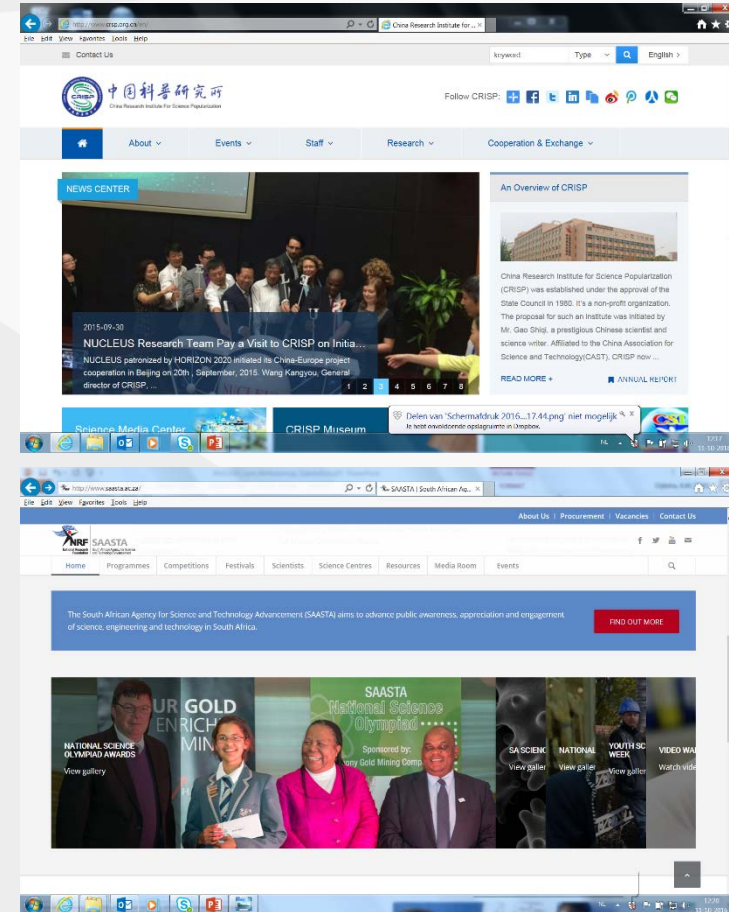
http://www.crisp.org.cn/en/
China Research Institute for ...
File Edit View Favorites Tools Help
Contact Us
keyword
Type
English >
中国科普研究所
China Research Institute For Science Popularization
Follow CRISP:
About
Events
Staff
Research
Cooperation & Exchange
NEWS CENTER
2015-09-30
NUCLEUS Research Team Pay a Visit to CRISP on Initia...
NUCLEUS patronized by HORIZON 2020 initiated its China-Europe project cooperation in Beijing on 20th , September, 2015. Wang Kangyou, General director of CRISP, ...
1 2 3 4 5 6 7 8
An Overview of CRISP
China Research Institute for Science Popularization (CRISP) was established under the approval of the State Council in 1980. It's a non-profit organization. The proposal for such an institute was initiated by Mr. Gao Shiqi, a prestigious Chinese scientist and science writer. Affiliated to the China Association for Science and Technology(CAST), CRISP now ...
READ MORE +
ANNUAL REPORT
Science Media Center
CRISP Museum
Delen van 'Schermafdruk 2016...17.44.png' niet mogelijk
Je hebt onvoldoende opslagruimte in Dropbox.
NL
17:17
13-10-2016
http://www.saasta.ac.za/
SAASTA | South African Ag...
File Edit View Favorites Tools Help
About Us | Procurement | Vacancies | Contact Us
NRF SAASTA
Home
Programmes
Competitions
Festivals
Scientists
Science Centres
Resources
Media Room
Events
The South African Agency for Science and Technology Advancement (SAASTA) aims to advance public awareness, appreciation and engagement of science, engineering and technology in South Africa.
FIND OUT MORE
NATIONAL SCIENCE OLYMPIAD AWARDS
View gallery
GOLD
SAASTA
National Science Olympiad
Sponsored by:
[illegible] Gold Mining Comp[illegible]
SA SCIENC
View galler
NATIONAL
View galler
YOUTH SC WEEK
View galler
VIDEO WA
Watch vide
NL
17:20
13-10-2016